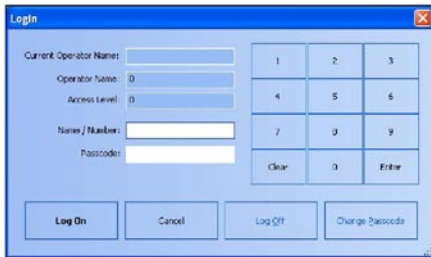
Login

Current Operator Name:
Operator Name: 0
Access Level: 0
Name / Number:
Passcode:

| 1 | 2 | 3 |
|---|---|---|
| 4 | 5 | 6 |
| 7 | 8 | 9 |
| Clear | 0 | Enter |

Log On
Cancel
Log Off
Change Passcode